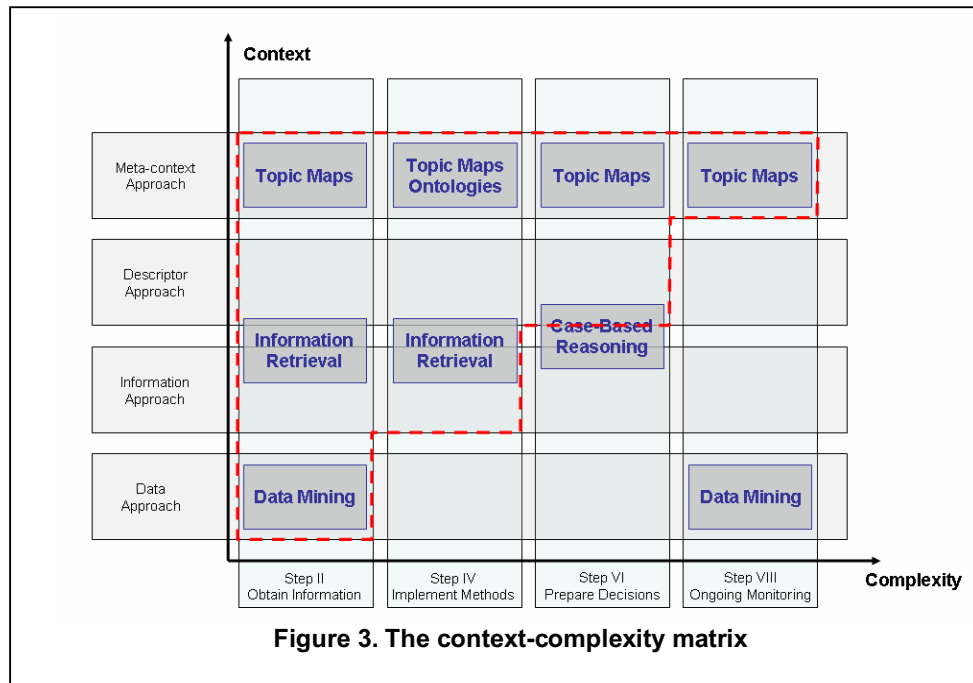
Context

Meta-context Approach

Descriptor Approach

Information Approach

Data Approach

Topic Maps

Topic Maps Ontologies

Topic Maps

Topic Maps

Information Retrieval

Information Retrieval

Case-Based Reasoning

Data Mining

Data Mining

Step II Obtain Information

Step IV Implement Methods

Step VI Prepare Decisions

Step VIII Ongoing Monitoring

Complexity

Figure 3. The context-complexity matrix